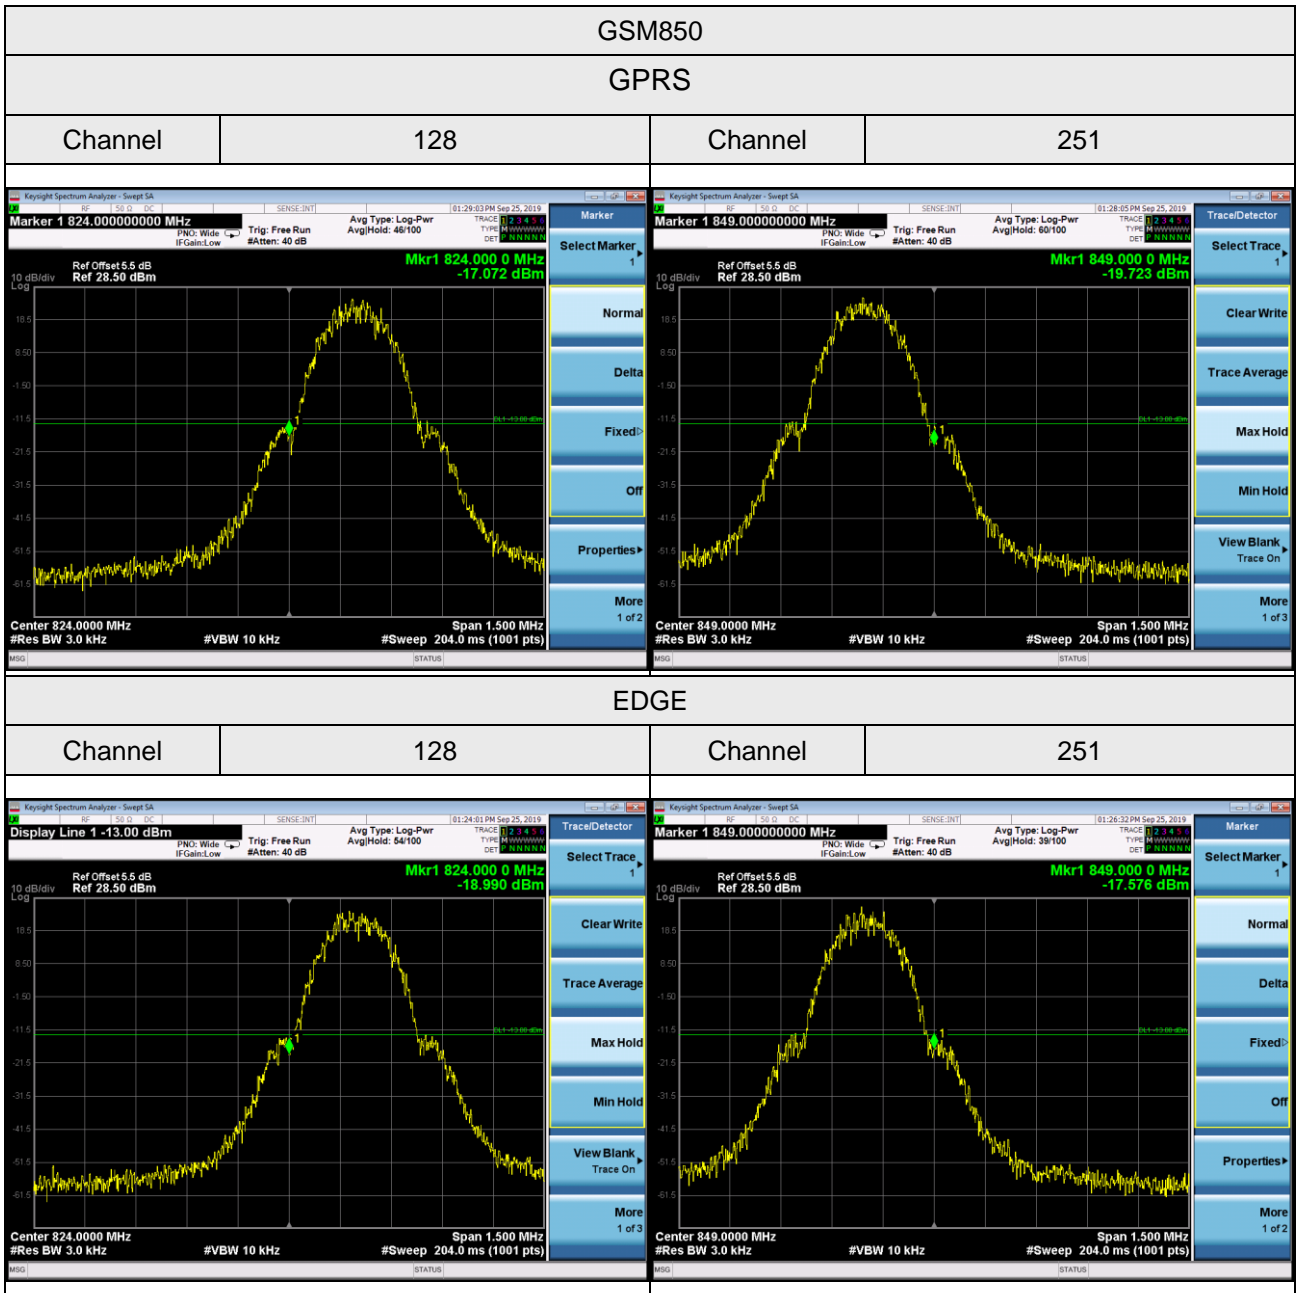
GSM850

GPRS

| Channel | 128 | Channel | 251 |
|---|---|---|---|

Keysight Spectrum Analyzer - Swept SA
RF 50 Ω DC SENSE:INT 01:29:03 PM Sep 25, 2019
Marker 1 824.000000000 MHz
PNO: Wide IFGain:Low Trig: Free Run #Atten: 40 dB
Avg Type: Log-Pwr Avg|Hold: 46/100
TRACE 1 2 3 4 5 6 TYPE M WWWWW DET P N N N N N
Ref Offset 5.5 dB
10 dB/div Ref 28.50 dBm
Log
Mkr1 824.000 0 MHz
-17.072 dBm
18.5
8.50
-1.50
-11.5
-21.5
-31.5
-41.5
-51.5
-61.5
DL1 -13.00 dBm
Center 824.0000 MHz
#Res BW 3.0 kHz #VBW 10 kHz
Span 1.500 MHz
#Sweep 204.0 ms (1001 pts)
MSG STATUS
Marker
Select Marker 1
Normal
Delta
Fixed
Off
Properties
More 1 of 2

Keysight Spectrum Analyzer - Swept SA
RF 50 Ω DC SENSE:INT 01:28:05 PM Sep 25, 2019
Marker 1 849.000000000 MHz
PNO: Wide IFGain:Low Trig: Free Run #Atten: 40 dB
Avg Type: Log-Pwr Avg|Hold: 60/100
TRACE 1 2 3 4 5 6 TYPE M WWWWW DET P N N N N N
Ref Offset 5.5 dB
10 dB/div Ref 28.50 dBm
Log
Mkr1 849.000 0 MHz
-19.723 dBm
18.5
8.50
-1.50
-11.5
-21.5
-31.5
-41.5
-51.5
-61.5
DL1 -13.00 dBm
Center 849.0000 MHz
#Res BW 3.0 kHz #VBW 10 kHz
Span 1.500 MHz
#Sweep 204.0 ms (1001 pts)
MSG STATUS
Trace/Detector
Select Trace 1
Clear Write
Trace Average
Max Hold
Min Hold
View Blank Trace On
More 1 of 3

EDGE

| Channel | 128 | Channel | 251 |
|---|---|---|---|

Keysight Spectrum Analyzer - Swept SA
RF 50 Ω DC SENSE:INT 01:24:01 PM Sep 25, 2019
Display Line 1 -13.00 dBm
PNO: Wide IFGain:Low Trig: Free Run #Atten: 40 dB
Avg Type: Log-Pwr Avg|Hold: 54/100
TRACE 1 2 3 4 5 6 TYPE M WWWWW DET P N N N N N
Ref Offset 5.5 dB
10 dB/div Ref 28.50 dBm
Log
Mkr1 824.000 0 MHz
-18.990 dBm
18.5
8.50
-1.50
-11.5
-21.5
-31.5
-41.5
-51.5
-61.5
DL1 -13.00 dBm
Center 824.0000 MHz
#Res BW 3.0 kHz #VBW 10 kHz
Span 1.500 MHz
#Sweep 204.0 ms (1001 pts)
MSG STATUS
Trace/Detector
Select Trace 1
Clear Write
Trace Average
Max Hold
Min Hold
View Blank Trace On
More 1 of 3

Keysight Spectrum Analyzer - Swept SA
RF 50 Ω DC SENSE:INT 01:26:32 PM Sep 25, 2019
Marker 1 849.000000000 MHz
PNO: Wide IFGain:Low Trig: Free Run #Atten: 40 dB
Avg Type: Log-Pwr Avg|Hold: 39/100
TRACE 1 2 3 4 5 6 TYPE M WWWWW DET P N N N N N
Ref Offset 5.5 dB
10 dB/div Ref 28.50 dBm
Log
Mkr1 849.000 0 MHz
-17.576 dBm
18.5
8.50
-1.50
-11.5
-21.5
-31.5
-41.5
-51.5
-61.5
DL1 -13.00 dBm
Center 849.0000 MHz
#Res BW 3.0 kHz #VBW 10 kHz
Span 1.500 MHz
#Sweep 204.0 ms (1001 pts)
MSG STATUS
Marker
Select Marker 1
Normal
Delta
Fixed
Off
Properties
More 1 of 2